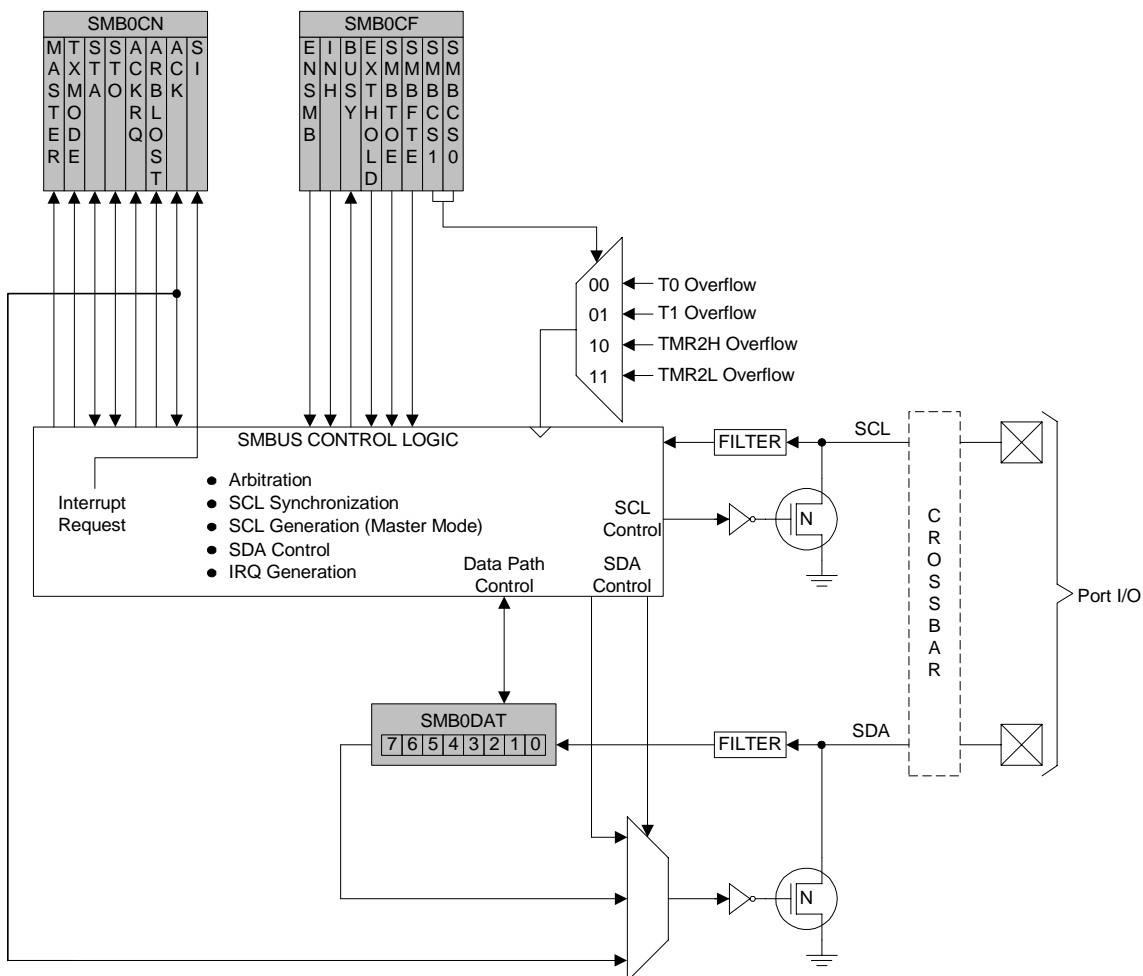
SMB0CN

MASTER
TXMODE
STA
STO
ACKRQ
ARBLOST
ACK
SI

SMB0CF

ENSMB
INH
BUSY
EXTHOLD
SMBTOE
SMBFTE
SMBCS1
SMBCS0

00 T0 Overflow
01 T1 Overflow
10 TMR2H Overflow
11 TMR2L Overflow

SMBUS CONTROL LOGIC

Interrupt Request

• Arbitration
• SCL Synchronization
• SCL Generation (Master Mode)
• SDA Control
• IRQ Generation

SCL Control

Data Path Control

SDA Control

FILTER

SCL

N

CROSSBAR

Port I/O

SMB0DAT

| 7 | 6 | 5 | 4 | 3 | 2 | 1 | 0 |
|---|---|---|---|---|---|---|---|

FILTER

SDA

N